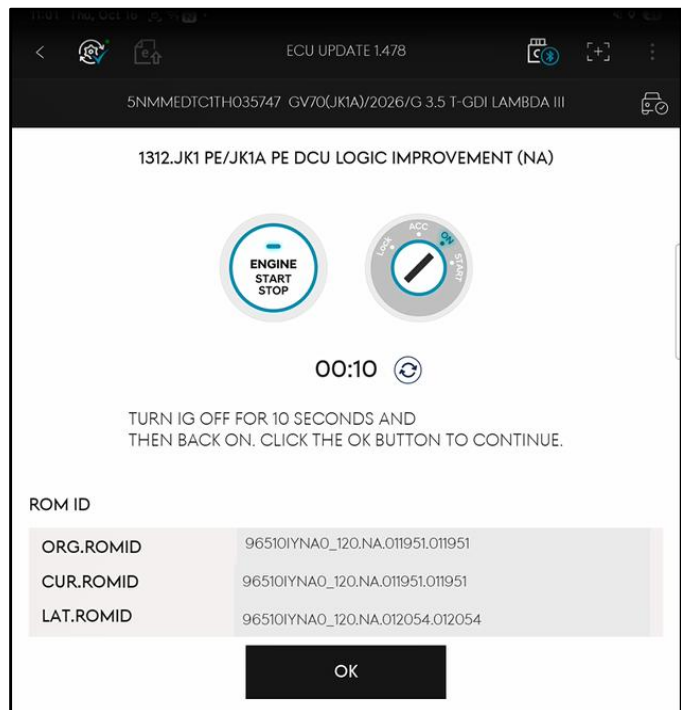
ECU UPDATE 1.478

5NMMEDTC1TH035747 GV70(JK1A)/2026/G 3.5 T-GDI LAMBDA III

1312.JK1 PE/JK1A PE DCU LOGIC IMPROVEMENT (NA)

ENGINE START STOP

LOCK ACC ON START

00:10

TURN IG OFF FOR 10 SECONDS AND THEN BACK ON. CLICK THE OK BUTTON TO CONTINUE.

ROM ID

| ORG.ROMID | 96510IYNA0_120.NA.011951.011951 |
|---|---|
| CUR.ROMID | 96510IYNA0_120.NA.011951.011951 |
| LAT.ROMID | 96510IYNA0_120.NA.012054.012054 |

OK